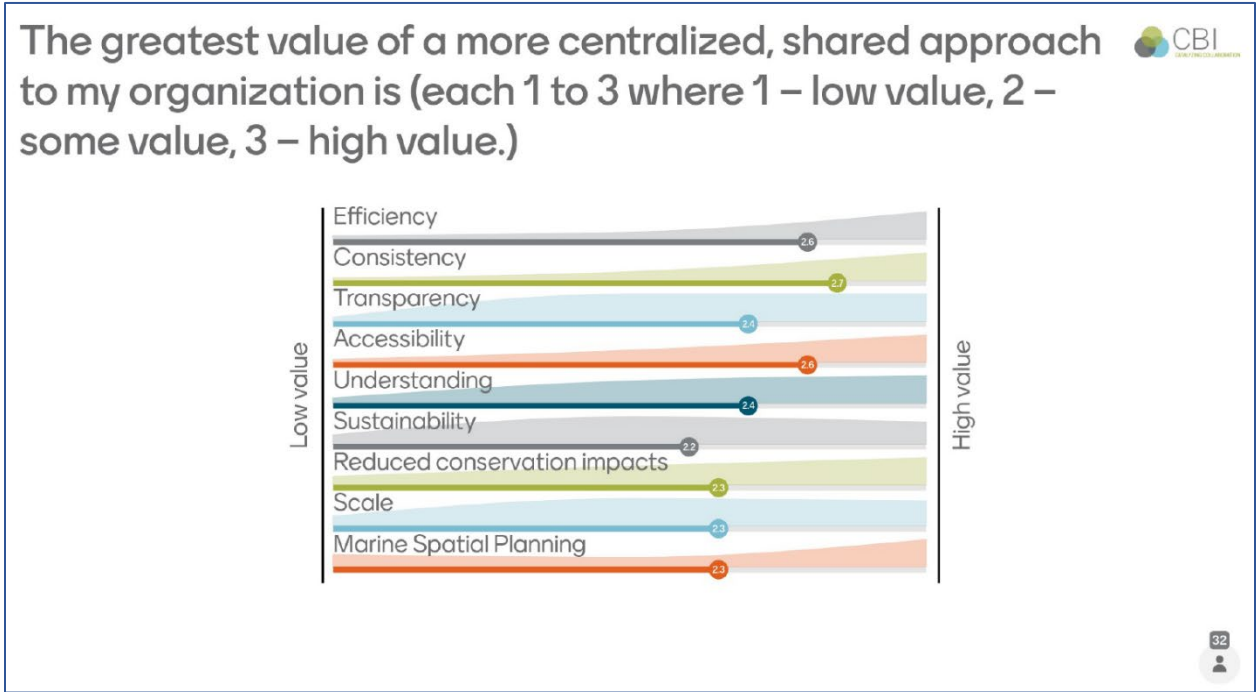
The greatest value of a more centralized, shared approach to my organization is (each 1 to 3 where 1 – low value, 2 – some value, 3 – high value.)

CBI
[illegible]

Low value

Efficiency
2.6
Consistency
2.7
Transparency
2.4
Accessibility
2.6
Understanding
2.4
Sustainability
2.2
Reduced conservation impacts
2.3
Scale
2.3
Marine Spatial Planning
2.3

High value

32